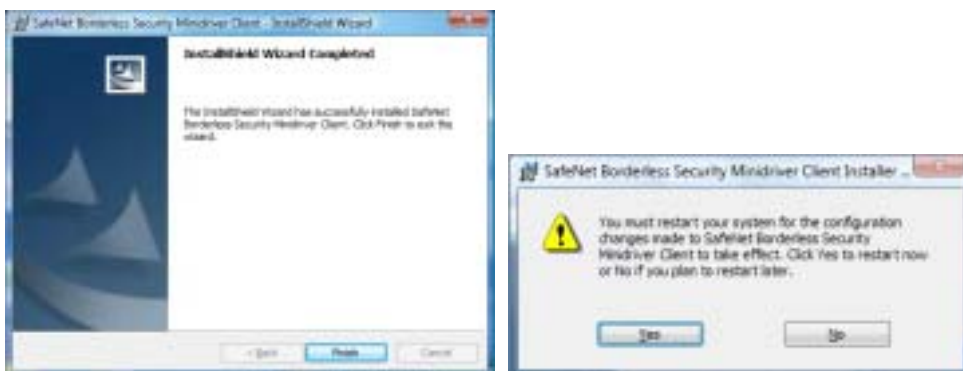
SafeNet Borderless Security Minidriver Client - InstallShield Wizard

InstallShield Wizard Completed

The InstallShield Wizard has successfully installed SafeNet Borderless Security Minidriver Client. Click Finish to exit the wizard.

< Back

Finish

Cancel

SafeNet Borderless Security Minidriver Client Installer ...

You must restart your system for the configuration changes made to SafeNet Borderless Security Minidriver Client to take effect. Click Yes to restart now or No if you plan to restart later.

Yes

No